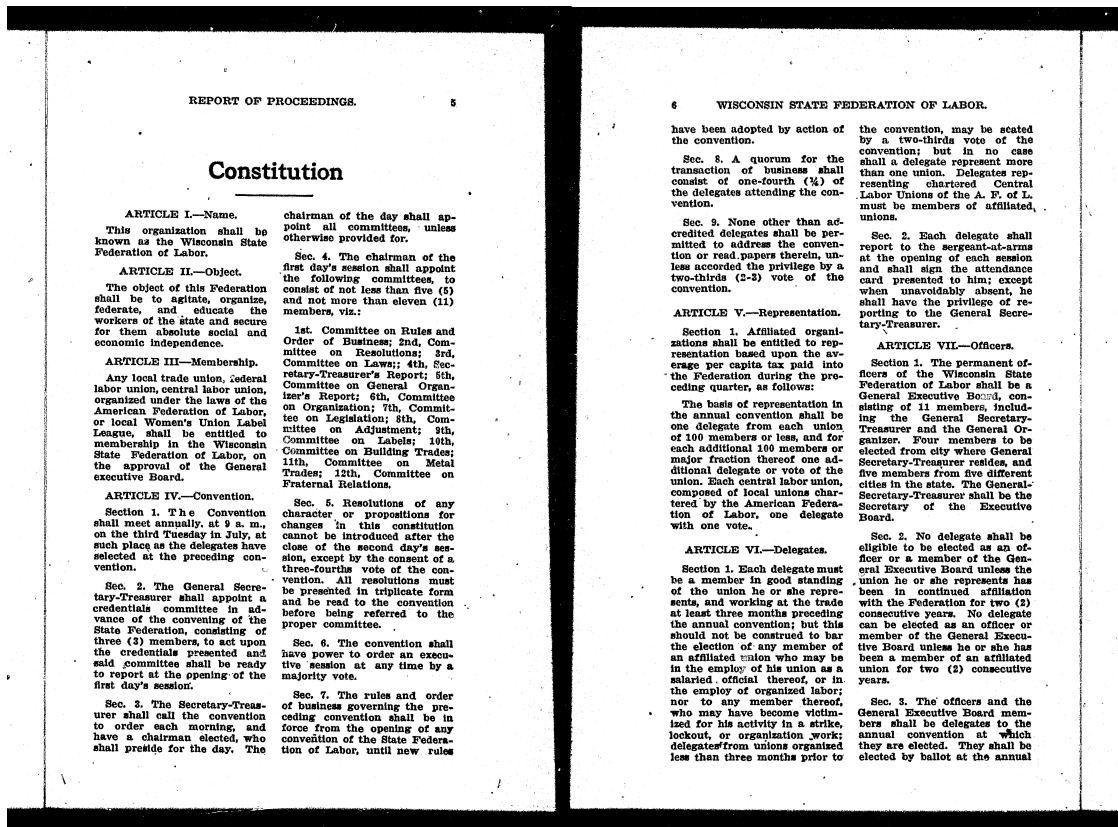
REPORT OF PROCEEDINGS. 5

Constitution

ARTICLE I.—Name.

This organization shall be known as the Wisconsin State Federation of Labor.

ARTICLE II.—Object.

The object of this Federation shall be to agitate, organize, federate, and educate the workers of the state and secure for them absolute social and economic independence.

ARTICLE III—Membership.

Any local trade union, federal labor union, central labor union, organized under the laws of the American Federation of Labor, or local Women's Union Label League, shall be entitled to membership in the Wisconsin State Federation of Labor, on the approval of the General executive Board.

ARTICLE IV.—Convention.

Section 1. The Convention shall meet annually, at 9 a. m., on the third Tuesday in July, at such place as the delegates have selected at the preceding convention.

Sec. 2. The General Secretary-Treasurer shall appoint a credentials committee in advance of the convening of the State Federation, consisting of three (3) members, to act upon the credentials presented and said committee shall be ready to report at the opening of the first day's session.

Sec. 3. The Secretary-Treasurer shall call the convention to order each morning, and have a chairman elected, who shall preside for the day. The chairman of the day shall appoint all committees, unless otherwise provided for.

Sec. 4. The chairman of the first day's session shall appoint the following committees, to consist of not less than five (5) and not more than eleven (11) members, viz.:

1st. Committee on Rules and Order of Business; 2nd, Committee on Resolutions; 3rd, Committee on Laws;; 4th, Secretary-Treasurer's Report; 5th, Committee on General Organizer's Report; 6th, Committee on Organization; 7th, Committee on Legislation; 8th, Committee on Adjustment; 9th, Committee on Labels; 10th, Committee on Building Trades; 11th, Committee on Metal Trades; 12th, Committee on Fraternal Relations.

Sec. 5. Resolutions of any character or propositions for changes in this constitution cannot be introduced after the close of the second day's session, except by the consent of a three-fourths vote of the convention. All resolutions must be presented in triplicate form and be read to the convention before being referred to the proper committee.

Sec. 6. The convention shall have power to order an executive session at any time by a majority vote.

Sec. 7. The rules and order of business governing the preceding convention shall be in force from the opening of any convention of the State Federation of Labor, until new rules

6 WISCONSIN STATE FEDERATION OF LABOR.

have been adopted by action of the convention.

Sec. 8. A quorum for the transaction of business shall consist of one-fourth (¼) of the delegates attending the convention.

Sec. 9. None other than accredited delegates shall be permitted to address the convention or read papers therein, unless accorded the privilege by a two-thirds (2-3) vote of the convention.

ARTICLE V.—Representation.

Section 1. Affiliated organizations shall be entitled to representation based upon the average per capita tax paid into the Federation during the preceding quarter, as follows:

The basis of representation in the annual convention shall be one delegate from each union of 100 members or less, and for each additional 100 members or major fraction thereof one additional delegate or vote of the union. Each central labor union, composed of local unions chartered by the American Federation of Labor, one delegate with one vote.

ARTICLE VI.—Delegates.

Section 1. Each delegate must be a member in good standing of the union he or she represents, and working at the trade at least three months preceding the annual convention; but this should not be construed to bar the election of any member of an affiliated union who may be in the employ of his union as a salaried official thereof, or in the employ of organized labor; nor to any member thereof, who may have become victimized for his activity in a strike, lockout, or organization work; delegates from unions organized less than three months prior to the convention, may be seated by a two-thirds vote of the convention; but in no case shall a delegate represent more than one union. Delegates representing chartered Central Labor Unions of the A. F. of L. must be members of affiliated unions.

Sec. 2. Each delegate shall report to the sergeant-at-arms at the opening of each session and shall sign the attendance card presented to him; except when unavoidably absent, he shall have the privilege of reporting to the General Secretary-Treasurer.

ARTICLE VII.—Officers.

Section 1. The permanent officers of the Wisconsin State Federation of Labor shall be a General Executive Board, consisting of 11 members, including the General Secretary-Treasurer and the General Organizer. Four members to be elected from city where General Secretary-Treasurer resides, and five members from five different cities in the state. The General Secretary-Treasurer shall be the Secretary of the Executive Board.

Sec. 2. No delegate shall be eligible to be elected as an officer or a member of the General Executive Board unless the union he or she represents has been in continued affiliation with the Federation for two (2) consecutive years. No delegate can be elected as an officer or member of the General Executive Board unless he or she has been a member of an affiliated union for two (2) consecutive years.

Sec. 3. The officers and the General Executive Board members shall be delegates to the annual convention at which they are elected. They shall be elected by ballot at the annual